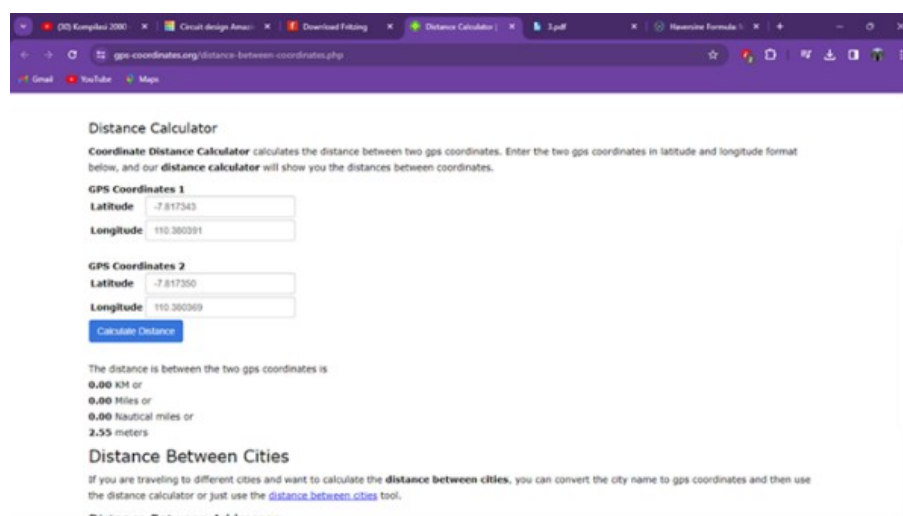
(30) Kompilasi 2000 ×
Circuit design Amaz ×
Download Fritzing ×
Distance Calculator | ×
3.pdf ×
Haversine Formula ×
gps-coordinates.org/distance-between-coordinates.php
Gmail
YouTube
Maps

Distance Calculator

Coordinate Distance Calculator calculates the distance between two gps coordinates. Enter the two gps coordinates in latitude and longitude format below, and our distance calculator will show you the distances between coordinates.

GPS Coordinates 1

Latitude -7.817343

Longitude 110.380391

GPS Coordinates 2

Latitude -7.817350

Longitude 110.380369

Calculate Distance

The distance is between the two gps coordinates is
0.00 KM or
0.00 Miles or
0.00 Nautical miles or
2.55 meters

Distance Between Cities

If you are traveling to different cities and want to calculate the distance between cities, you can convert the city name to gps coordinates and then use the distance calculator or just use the distance between cities tool.

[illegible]